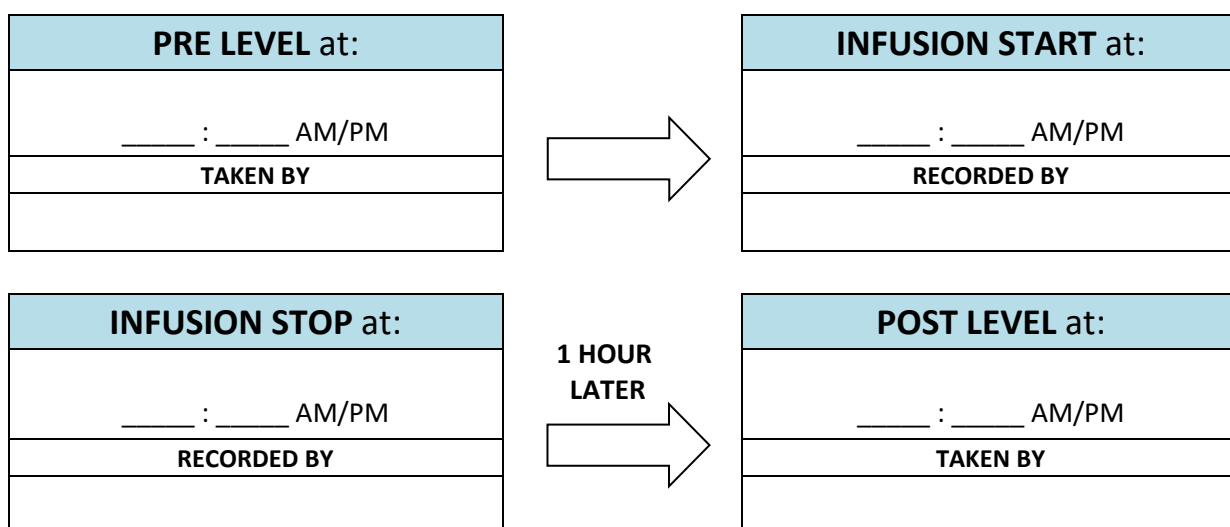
| **PRE LEVEL** at: |
|---|
| _____ : _____ AM/PM |
| **TAKEN BY** |
| |

| **INFUSION START** at: |
|---|
| _____ : _____ AM/PM |
| **RECORDED BY** |
| |

| **INFUSION STOP** at: |
|---|
| _____ : _____ AM/PM |
| **RECORDED BY** |
| |

**1 HOUR LATER**

| **POST LEVEL** at: |
|---|
| _____ : _____ AM/PM |
| **TAKEN BY** |
| |